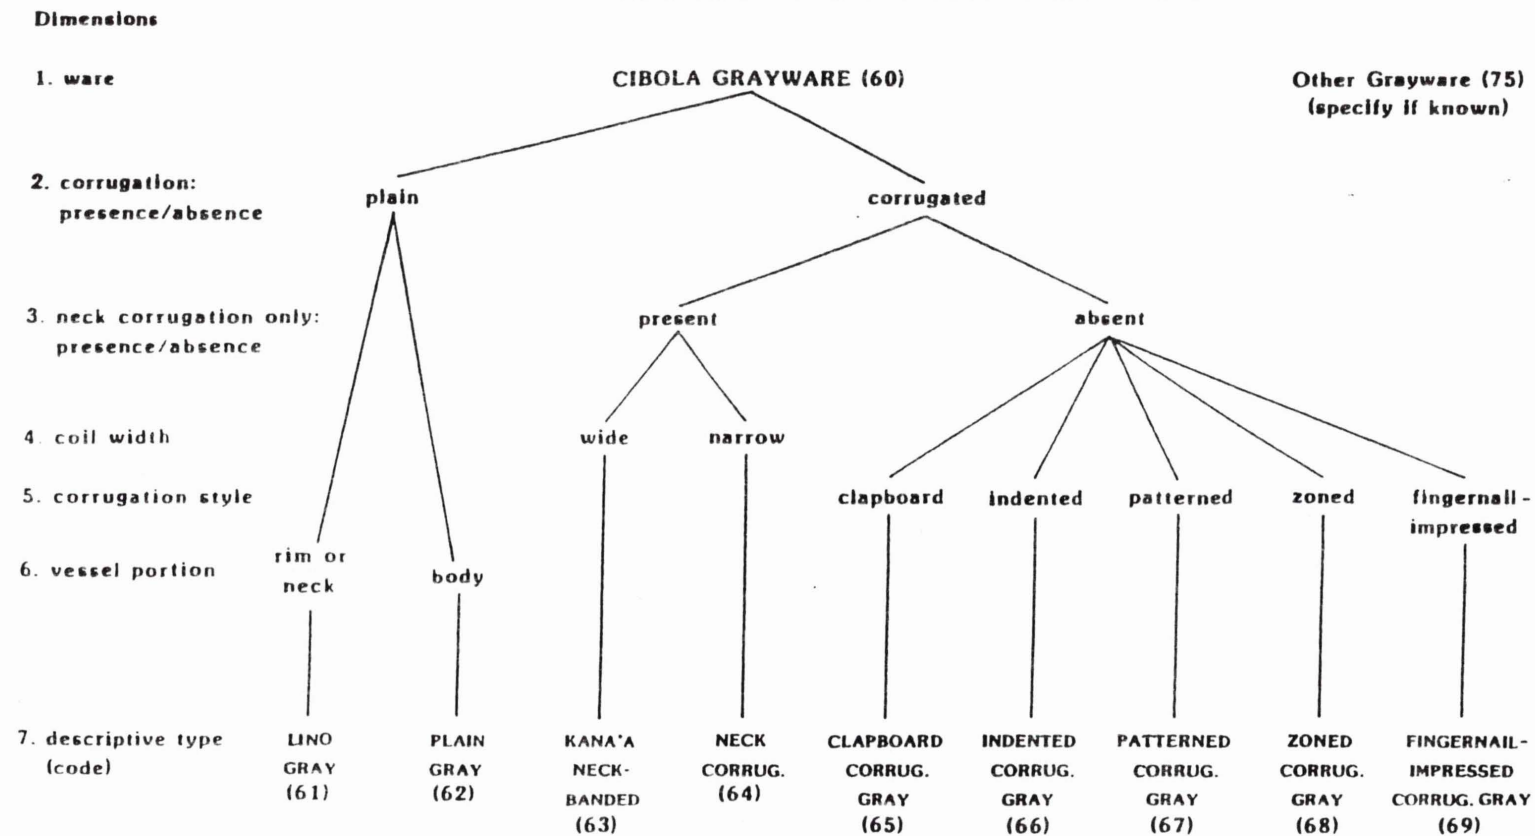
Dimensions

1. ware

CIBOLA GRAYWARE (60)

Other Grayware (75) (specify if known)

2. corrugation: presence/absence

plain

corrugated

3. neck corrugation only: presence/absence

present

absent

4. coil width

wide

narrow

5. corrugation style

clapboard

indented

patterned

zoned

fingernail-impressed

6. vessel portion

rim or neck

body

7. descriptive type (code)

LINO GRAY (61)

PLAIN GRAY (62)

KANA'A NECK-BANDED (63)

NECK CORRUG. (64)

CLAPBOARD CORRUG. GRAY (65)

INDENTED CORRUG. GRAY (66)

PATTERNED CORRUG. GRAY (67)

ZONED CORRUG. GRAY (68)

FINGERNAIL-IMPRESSED CORRUG. GRAY (69)